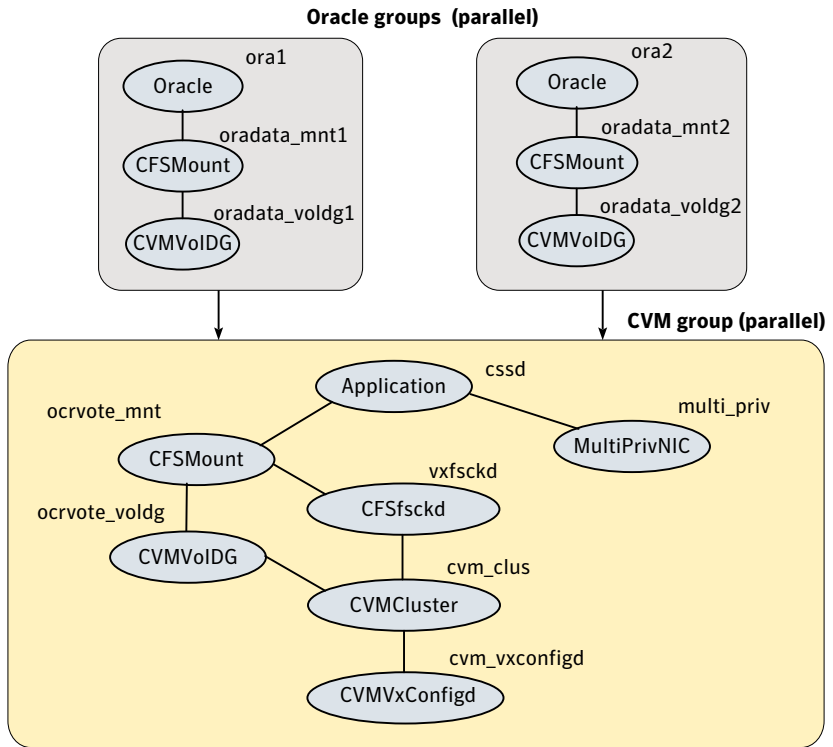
Oracle groups (parallel)

ora1
Oracle
oradata_mnt1
CFSMount
oradata_voldg1
CVMVolDG

ora2
Oracle
oradata_mnt2
CFSMount
oradata_voldg2
CVMVolDG

CVM group (parallel)

cssd
Application
multi_priv
MultiPrivNIC
ocrvote_mnt
CFSMount
vxfsckd
CFSfsckd
ocrvote_voldg
CVMVolDG
cvm_clus
CVMCluster
cvm_vxconfigd
CVMVxConfigd